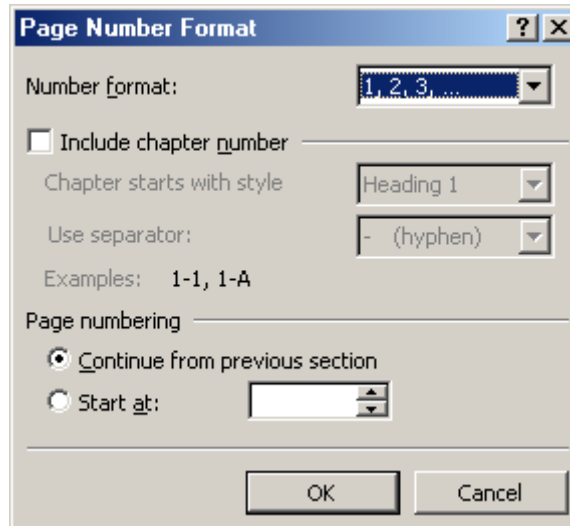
Page Number Format

?

X

Number format:

1, 2, 3, ...

Include chapter number

Chapter starts with style

Heading 1

Use separator:

- (hyphen)

Examples: 1-1, 1-A

Page numbering

Continue from previous section

Start at:

OK

Cancel